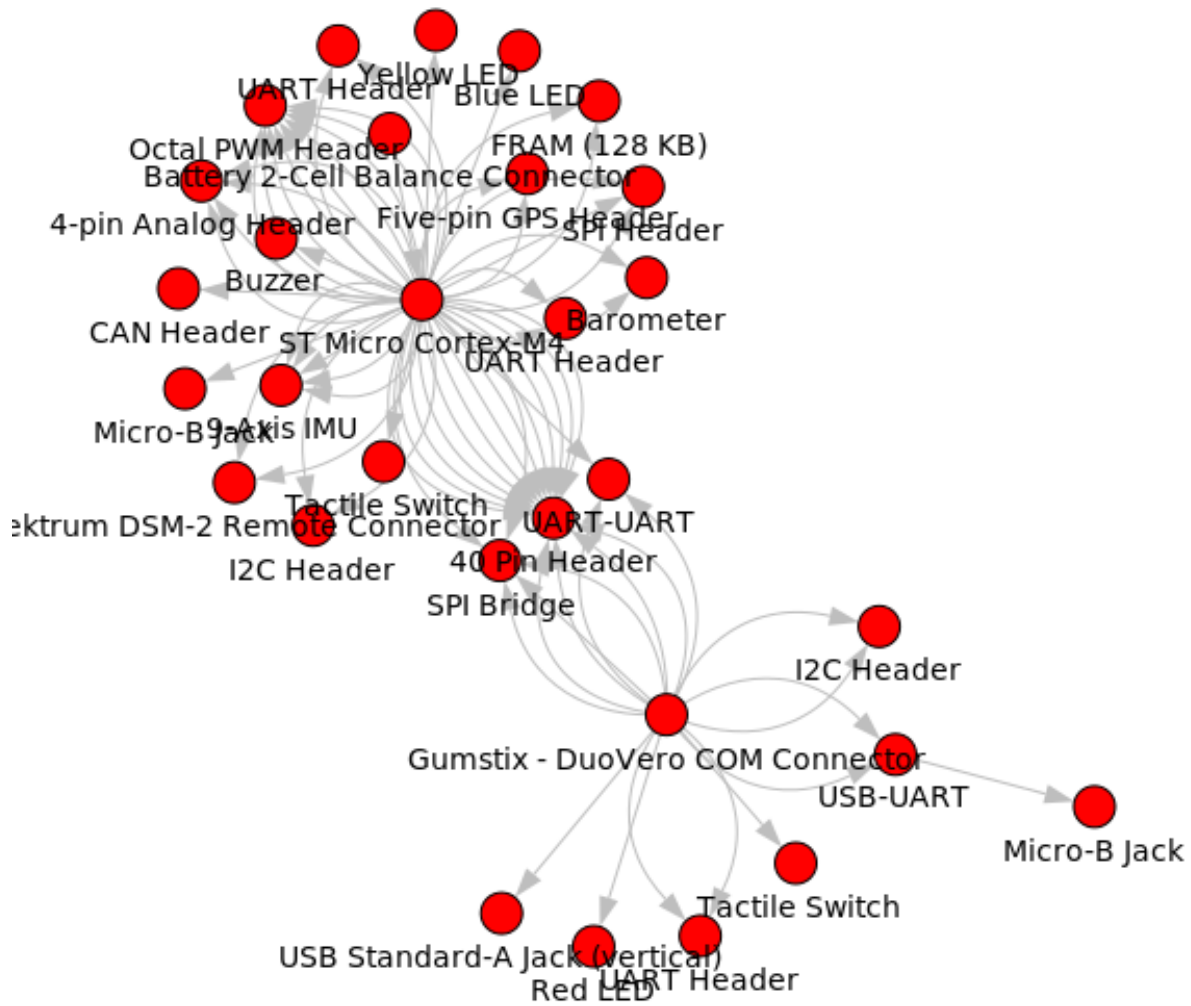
Yellow LED
UART Header
Blue LED
Octal PWM Header
FRAM (128 KB)
Battery 2-Cell Balance Connector
Five-pin GPS Header
4-pin Analog Header
SPI Header
Buzzer
Barometer
CAN Header
ST Micro Cortex-M4
UART Header
Micro-B Jack
9-Axis IMU
Tactile Switch
ektrum DSM-2 Remote Connector
UART-UART
I2C Header
40 Pin Header
SPI Bridge
I2C Header
Gumstix - DuoVero COM Connector
USB-UART
Micro-B Jack
Tactile Switch
USB Standard-A Jack (vertical)
UART Header
Red LED